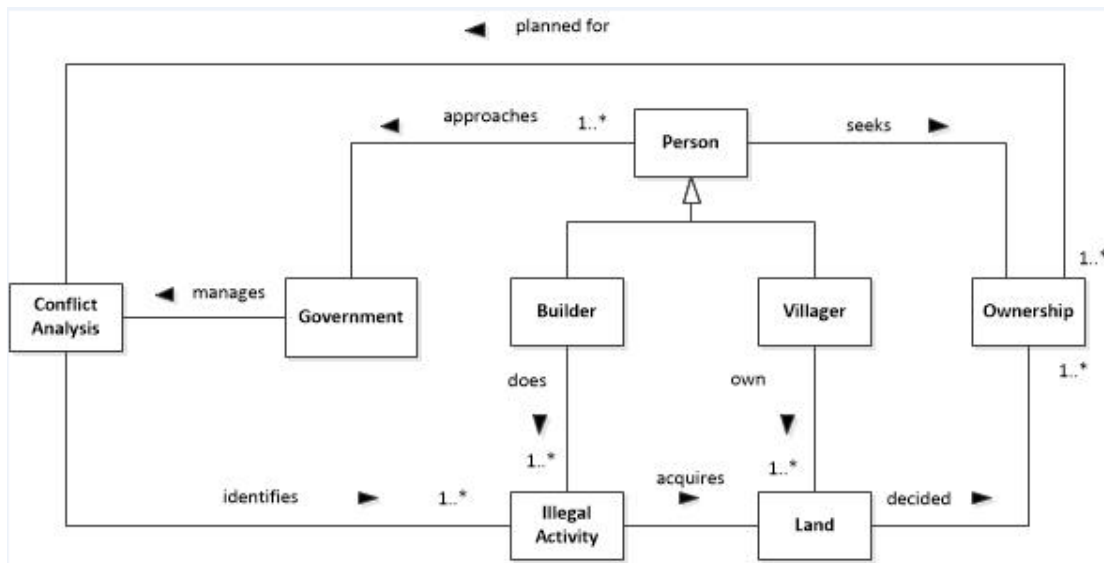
planned for

approaches 1..*

Person

seeks

1..*

Conflict Analysis

manages

Government

Builder

Villager

Ownership

1..*

does

own

1..*

1..*

identifies

1..*

acquires

Illegal Activity

Land

decided